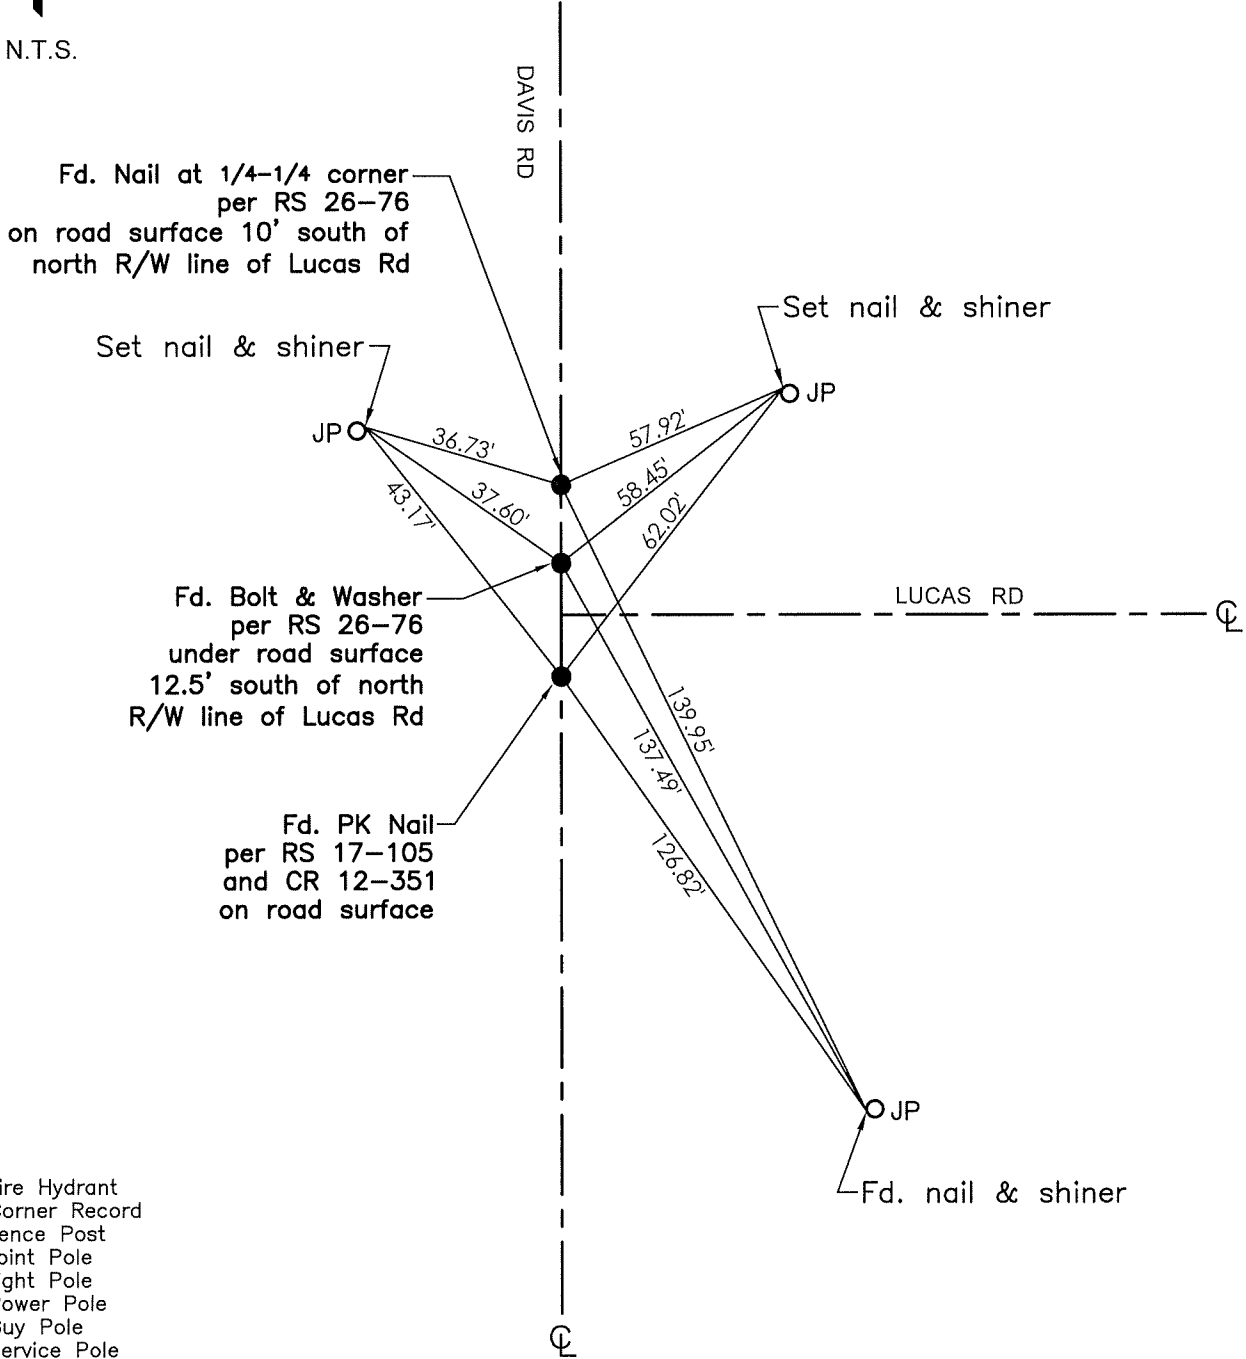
N.T.S.

DAVIS RD

Fd. Nail at 1/4-1/4 corner per RS 26-76 on road surface 10' south of north R/W line of Lucas Rd

Set nail & shiner

JP

36.73'

43.17'

37.60'

Set nail & shiner

JP

57.92'

58.45'

62.02'

Fd. Bolt & Washer per RS 26-76 under road surface 12.5' south of north R/W line of Lucas Rd

LUCAS RD

℄

139.95'

137.49'

126.82'

Fd. PK Nail per RS 17-105 and CR 12-351 on road surface

JP

Fd. nail & shiner

ire Hydrant
orner Record
ence Post
oint Pole
ght Pole
ower Pole
uy Pole
ervice Pole

℄